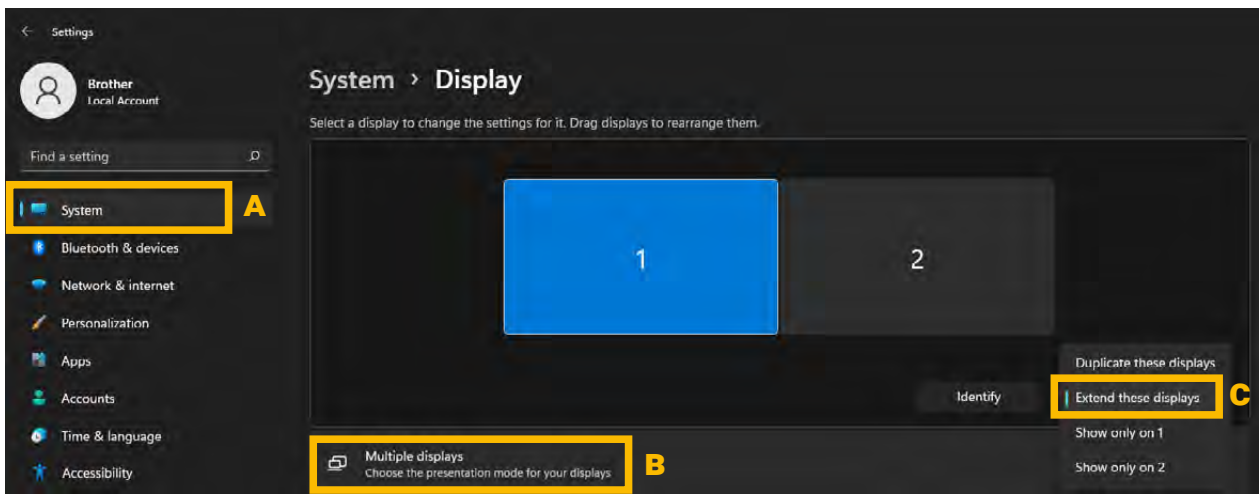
Settings

Brother
Local Account

Find a setting

System
A
Bluetooth & devices
Network & internet
Personalization
Apps
Accounts
Time & language
Accessibility

System › Display

Select a display to change the settings for it. Drag displays to rearrange them.

1
2

Identify

Duplicate these displays
Extend these displays
C
Show only on 1
Show only on 2

Multiple displays
Choose the presentation mode for your displays
B